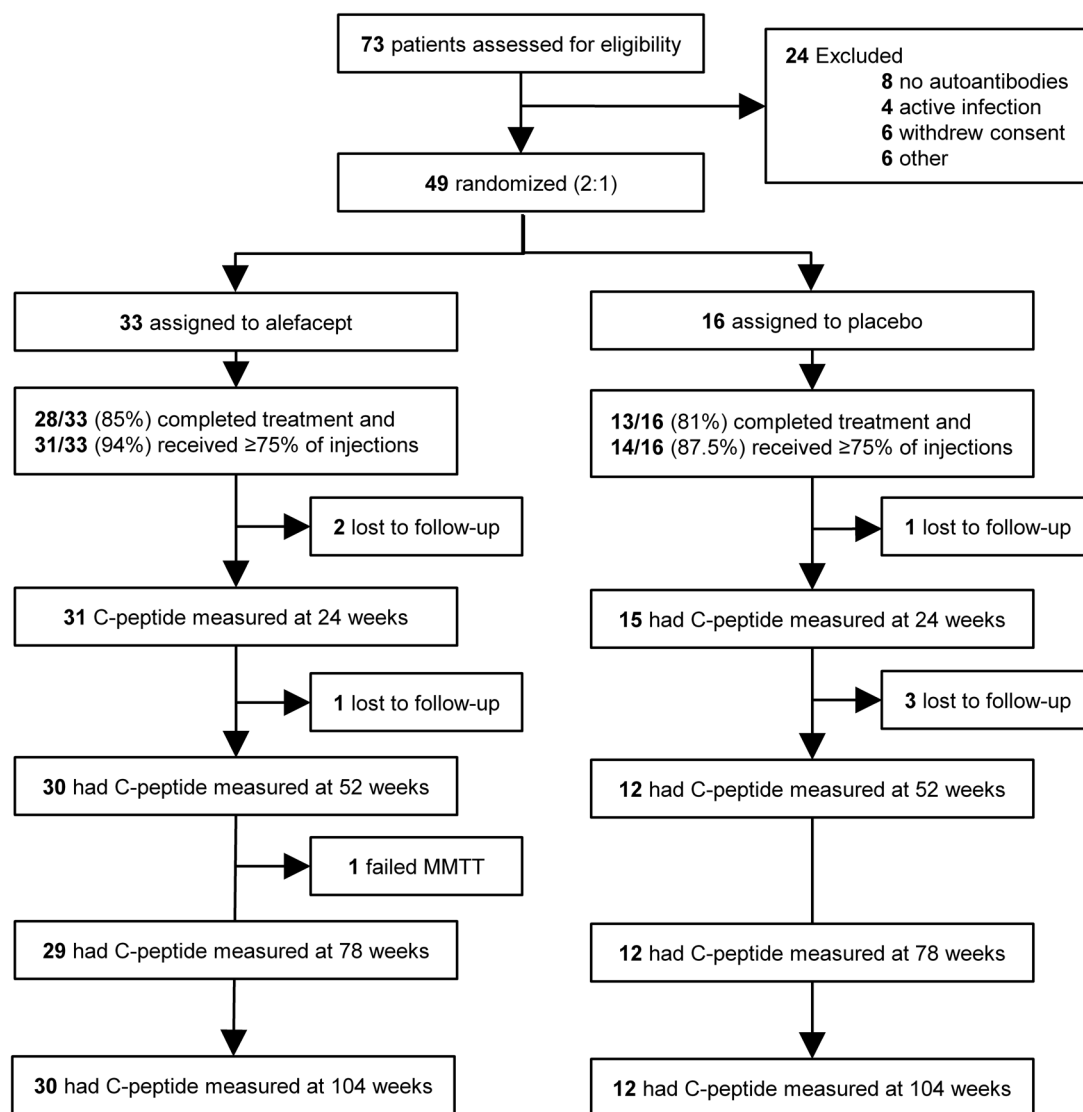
**73** patients assessed for eligibility

**24** Excluded
**8** no autoantibodies
**4** active infection
**6** withdrew consent
**6** other

**49** randomized (2:1)

**33** assigned to alefacept

**28/33** (85%) completed treatment and **31/33** (94%) received ≥75% of injections

**2** lost to follow-up

**31** C-peptide measured at 24 weeks

**1** lost to follow-up

**30** had C-peptide measured at 52 weeks

**1** failed MMTT

**29** had C-peptide measured at 78 weeks

**30** had C-peptide measured at 104 weeks

**16** assigned to placebo

**13/16** (81%) completed treatment and **14/16** (87.5%) received ≥75% of injections

**1** lost to follow-up

**15** had C-peptide measured at 24 weeks

**3** lost to follow-up

**12** had C-peptide measured at 52 weeks

**12** had C-peptide measured at 78 weeks

**12** had C-peptide measured at 104 weeks